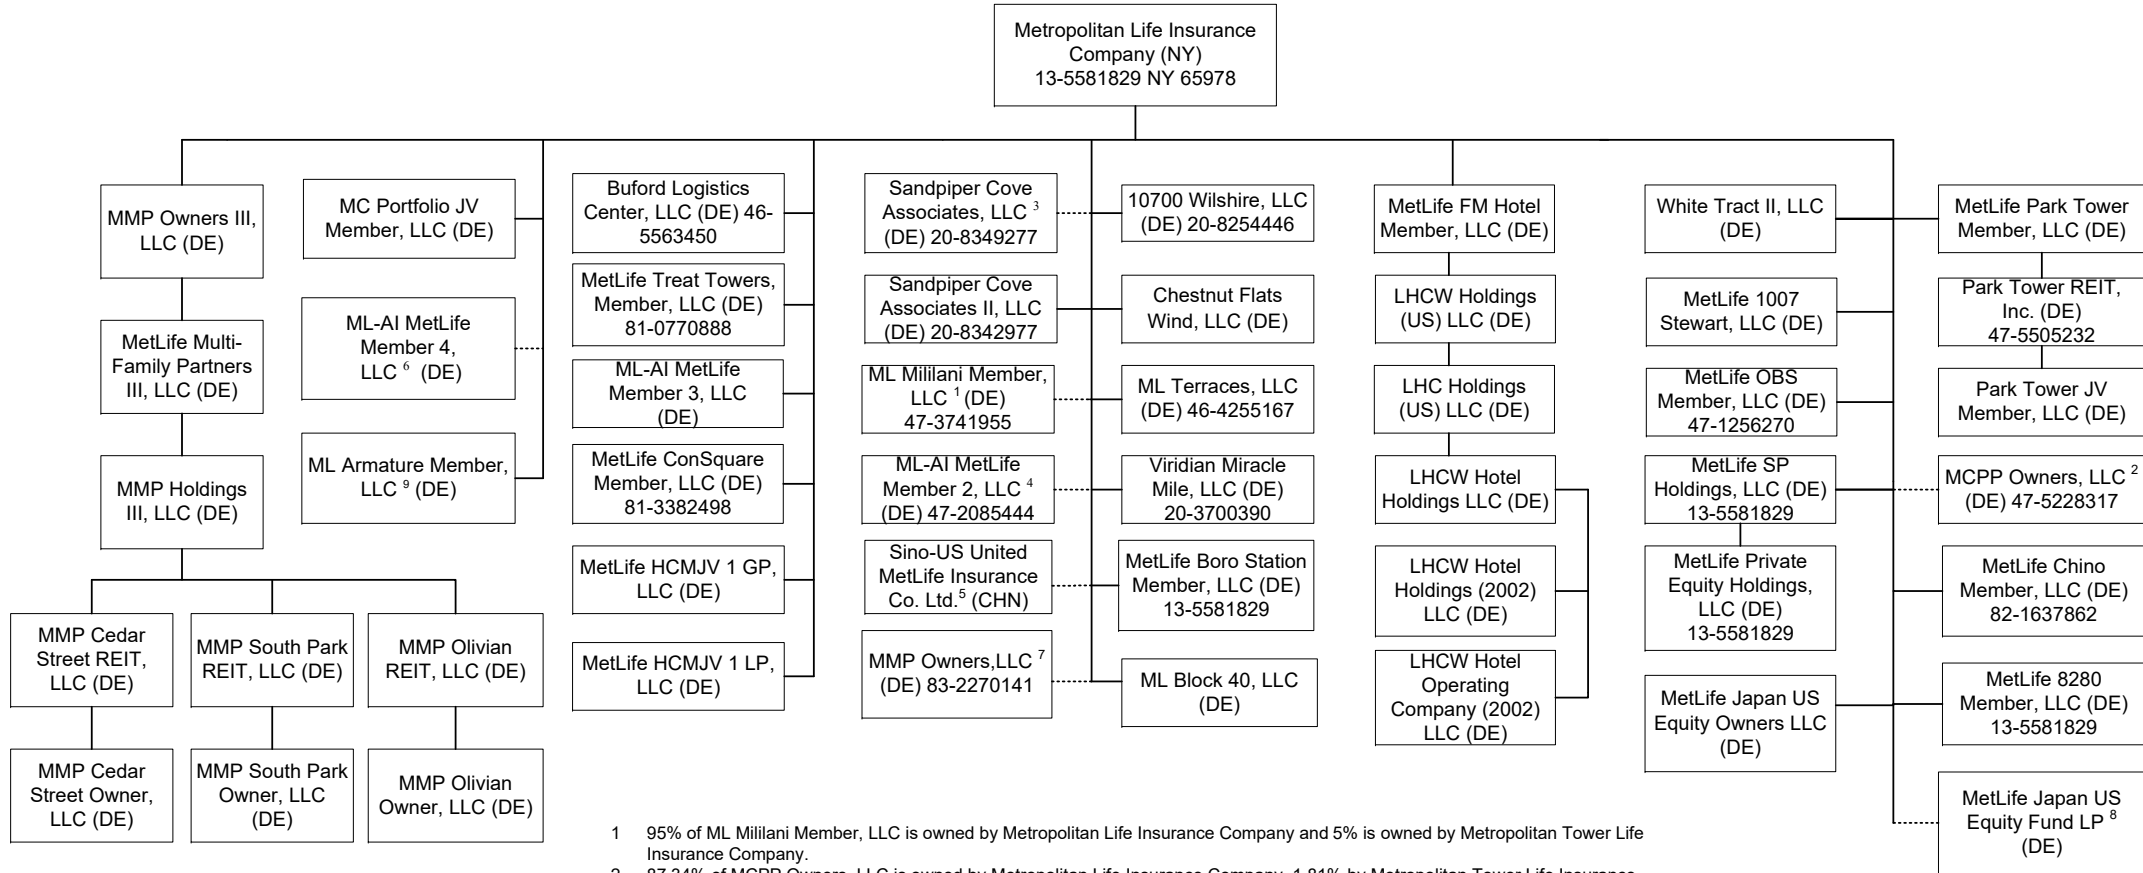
Metropolitan Life Insurance Company (NY) 13-5581829 NY 65978

MMP Owners III, LLC (DE)

MetLife Multi-Family Partners III, LLC (DE)

MMP Holdings III, LLC (DE)

MMP Cedar Street REIT, LLC (DE)

MMP South Park REIT, LLC (DE)

MMP Olivian REIT, LLC (DE)

MMP Cedar Street Owner, LLC (DE)

MMP South Park Owner, LLC (DE)

MMP Olivian Owner, LLC (DE)

MC Portfolio JV Member, LLC (DE)

ML-AI MetLife Member 4, LLC $^{6}$ (DE)

ML Armature Member, LLC $^{9}$ (DE)

Buford Logistics Center, LLC (DE) 46-5563450

MetLife Treat Towers, Member, LLC (DE) 81-0770888

ML-AI MetLife Member 3, LLC (DE)

MetLife ConSquare Member, LLC (DE) 81-3382498

MetLife HCMJV 1 GP, LLC (DE)

MetLife HCMJV 1 LP, LLC (DE)

Sandpiper Cove Associates, LLC $^{3}$ (DE) 20-8349277

Sandpiper Cove Associates II, LLC (DE) 20-8342977

ML Mililani Member, LLC $^{1}$ (DE) 47-3741955

ML-AI MetLife Member 2, LLC $^{4}$ (DE) 47-2085444

Sino-US United MetLife Insurance Co. Ltd.$^{5}$ (CHN)

MMP Owners,LLC $^{7}$ (DE) 83-2270141

10700 Wilshire, LLC (DE) 20-8254446

Chestnut Flats Wind, LLC (DE)

ML Terraces, LLC (DE) 46-4255167

Viridian Miracle Mile, LLC (DE) 20-3700390

MetLife Boro Station Member, LLC (DE) 13-5581829

ML Block 40, LLC (DE)

MetLife FM Hotel Member, LLC (DE)

LHCW Holdings (US) LLC (DE)

LHC Holdings (US) LLC (DE)

LHCW Hotel Holdings LLC (DE)

LHCW Hotel Holdings (2002) LLC (DE)

LHCW Hotel Operating Company (2002) LLC (DE)

White Tract II, LLC (DE)

MetLife 1007 Stewart, LLC (DE)

MetLife OBS Member, LLC (DE) 47-1256270

MetLife SP Holdings, LLC (DE) 13-5581829

MetLife Private Equity Holdings, LLC (DE) 13-5581829

MetLife Japan US Equity Owners LLC (DE)

MetLife Park Tower Member, LLC (DE)

Park Tower REIT, Inc. (DE) 47-5505232

Park Tower JV Member, LLC (DE)

MCPP Owners, LLC $^{2}$ (DE) 47-5228317

MetLife Chino Member, LLC (DE) 82-1637862

MetLife 8280 Member, LLC (DE) 13-5581829

MetLife Japan US Equity Fund LP $^{8}$ (DE)

1 95% of ML Mililani Member, LLC is owned by Metropolitan Life Insurance Company and 5% is owned by Metropolitan Tower Life Insurance Company.

2 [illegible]